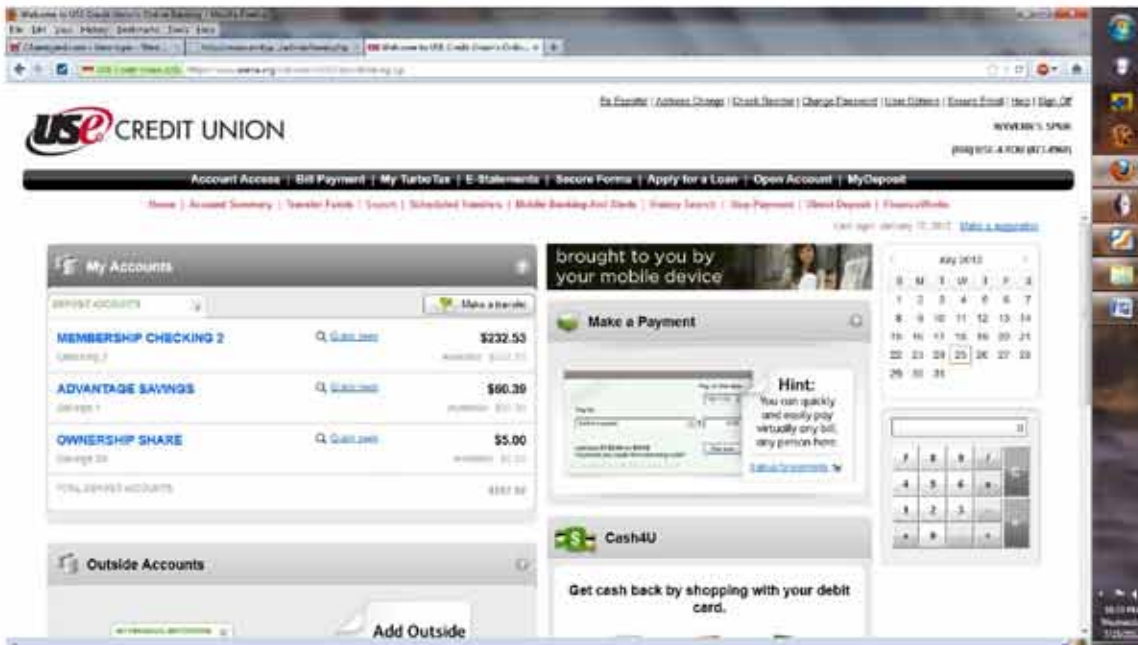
USE CREDIT UNION

Account Access | Bill Payment | My TurboTax | E-Statements | Secure Forms | Apply for a Loan | Open Account | MyDeposit

My Accounts

DEPOSIT ACCOUNTS

Make a transfer

MEMBERSHIP CHECKING 2 Quick view $232.53

ADVANTAGE SAVINGS Quick view $60.39

OWNERSHIP SHARE Quick view $5.00

TOTAL DEPOSIT ACCOUNTS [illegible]

Outside Accounts

Add Outside

brought to you by your mobile device

Make a Payment

Hint:
You can quickly and easily pay virtually any bill, any person here.

Cash4U

Get cash back by shopping with your debit card.

July 2012

| S | M | T | W | T | F | S |
|---|---|---|---|---|---|---|
| 1 | 2 | 3 | 4 | 5 | 6 | 7 |
| 8 | 9 | 10 | 11 | 12 | 13 | 14 |
| 15 | 16 | 17 | 18 | 19 | 20 | 21 |
| 22 | 23 | 24 | 25 | 26 | 27 | 28 |
| 29 | 30 | 31 | | | | |

7 8 9 /
4 5 6 *
1 2 3 -
0 .